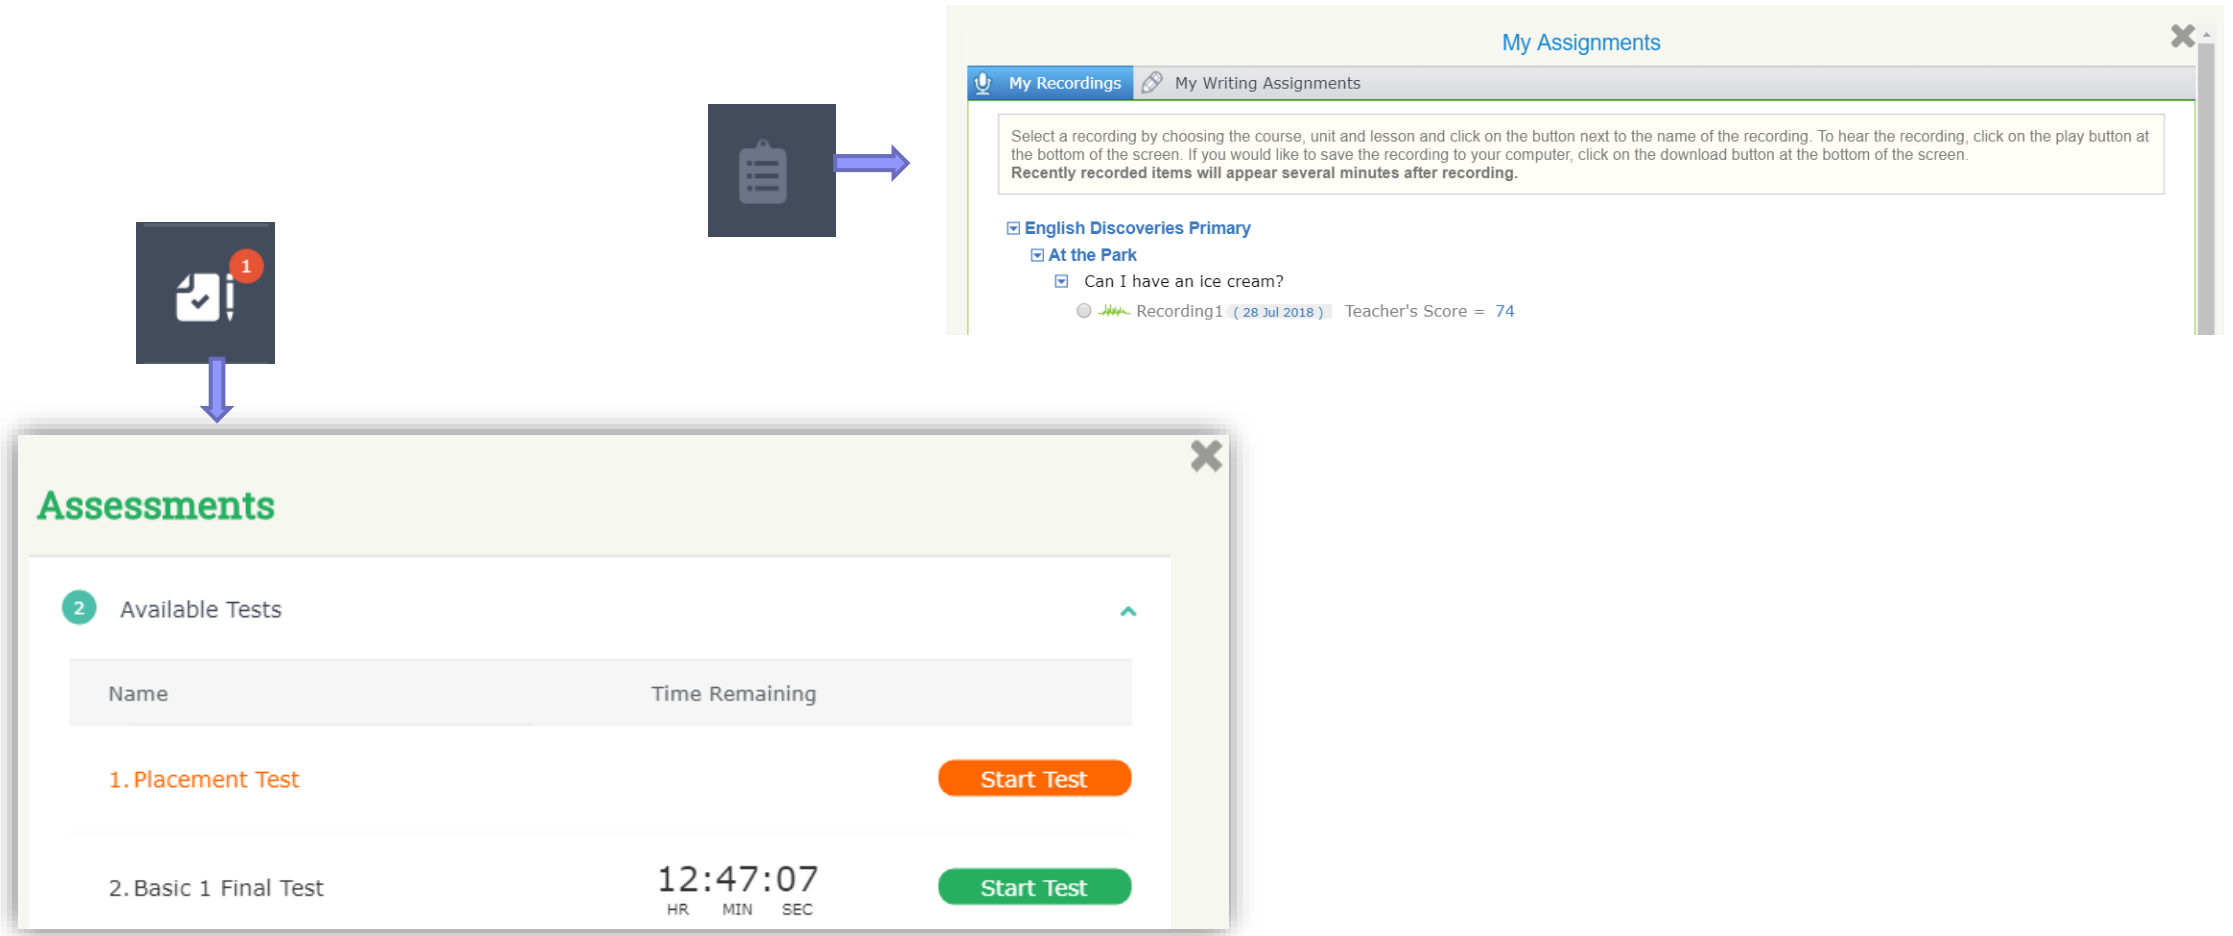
My Assignments

My Recordings
My Writing Assignments

Select a recording by choosing the course, unit and lesson and click on the button next to the name of the recording. To hear the recording, click on the play button at the bottom of the screen. If you would like to save the recording to your computer, click on the download button at the bottom of the screen.
Recently recorded items will appear several minutes after recording.

English Discoveries Primary
At the Park
Can I have an ice cream?
Recording1 ( 28 Jul 2018 ) Teacher's Score = 74

1

Assessments

2 Available Tests

| Name | Time Remaining | |
|---|---|---|
| 1. Placement Test | | Start Test |
| 2. Basic 1 Final Test | 12:47:07 HR MIN SEC | Start Test |